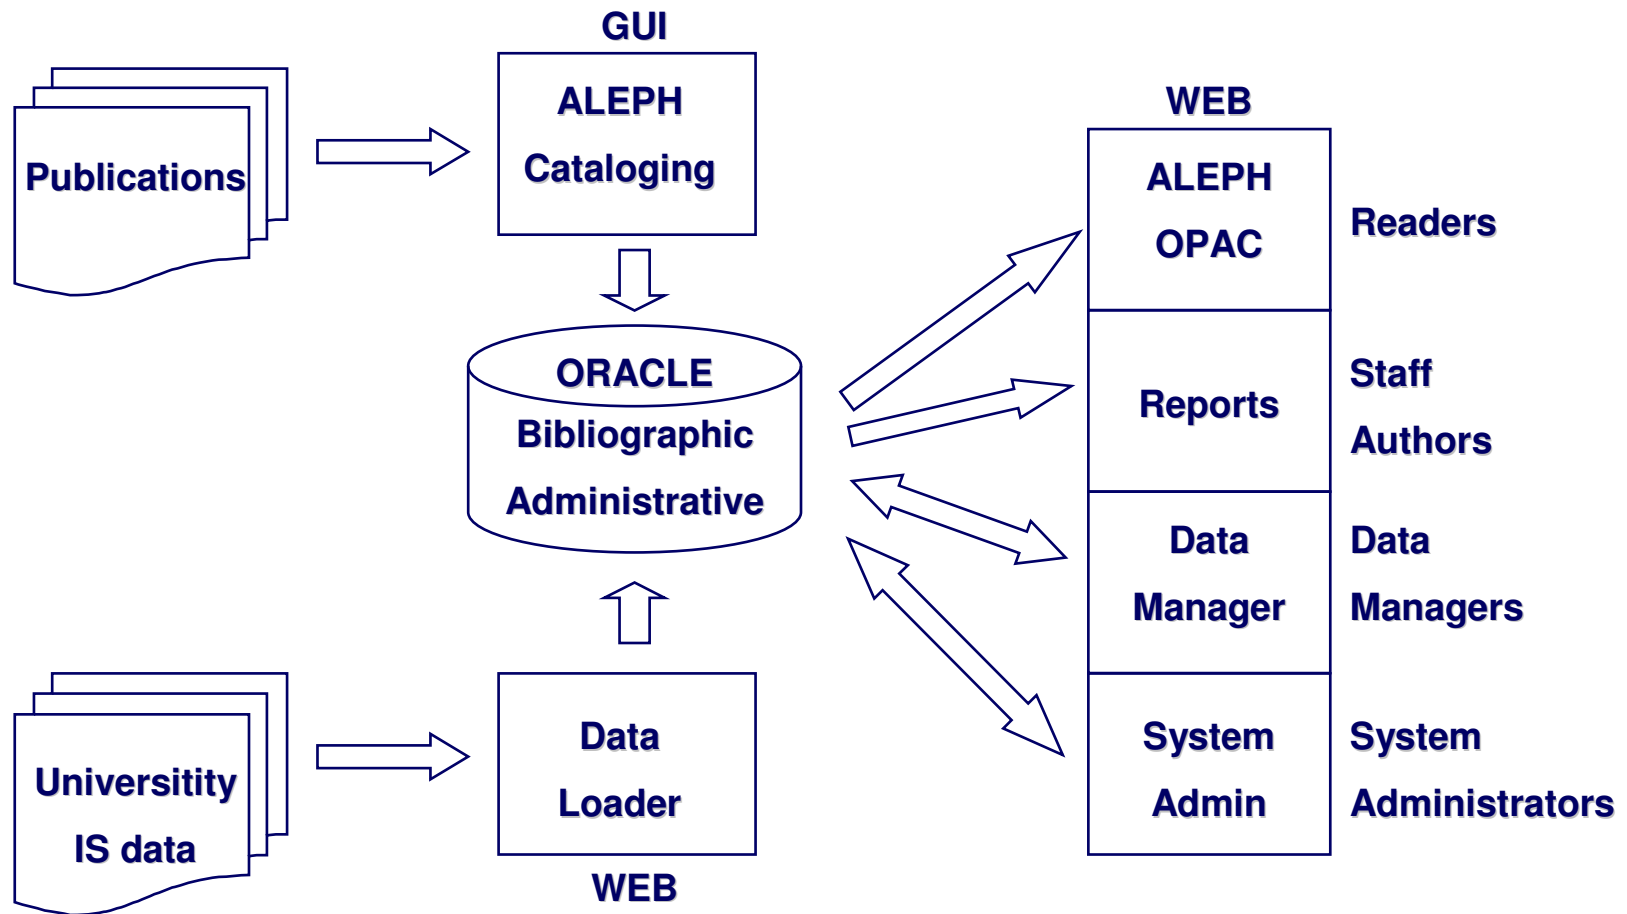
GUI

Publications

ALEPH

Cataloging

WEB

ALEPH

OPAC

Readers

ORACLE

Bibliographic

Administrative

Reports

Staff

Authors

Data

Manager

Data

Managers

Universitity

IS data

Data

Loader

WEB

System

Admin

System

Administrators